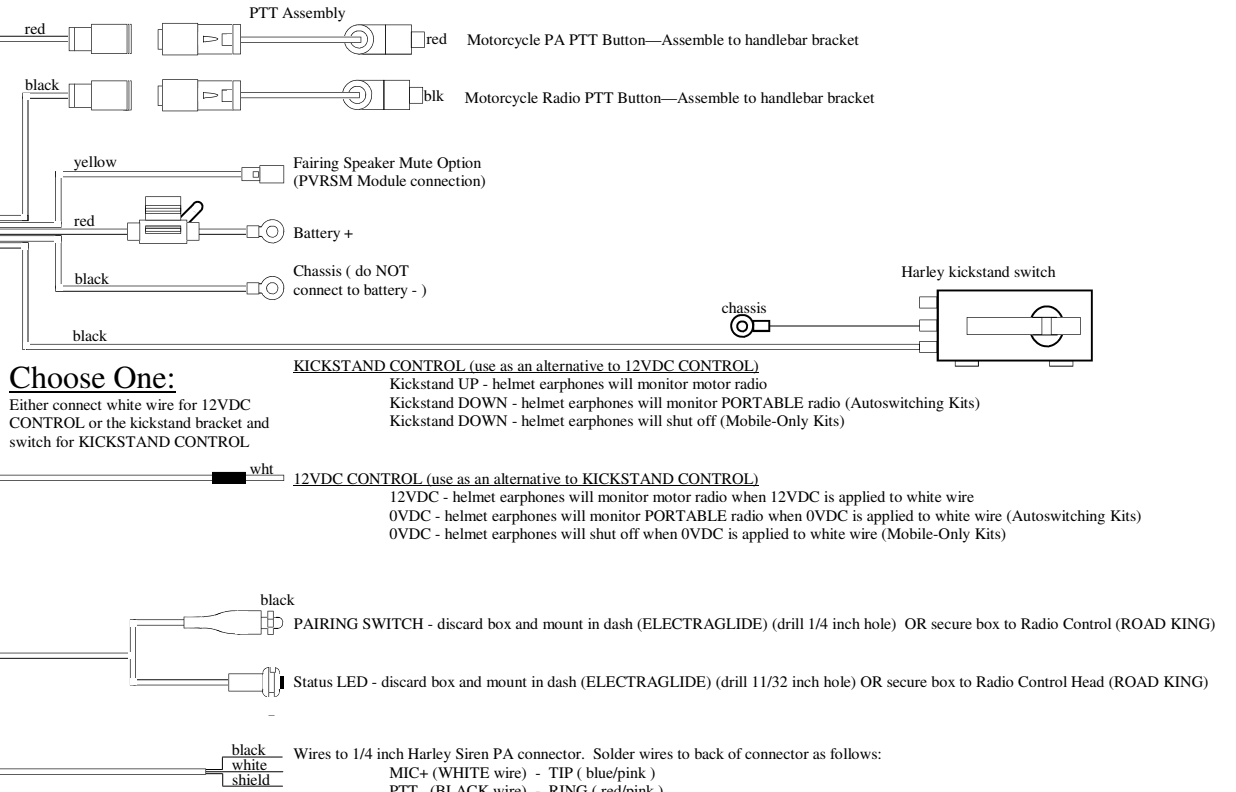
PTT Assembly

red

red Motorcycle PA PTT Button—Assemble to handlebar bracket

black

blk Motorcycle Radio PTT Button—Assemble to handlebar bracket

yellow

Fairing Speaker Mute Option (PVRSM Module connection)

red

Battery +

black

Chassis ( do NOT connect to battery - )

Harley kickstand switch

chassis

black

Choose One:

Either connect white wire for 12VDC CONTROL or the kickstand bracket and switch for KICKSTAND CONTROL

KICKSTAND CONTROL (use as an alternative to 12VDC CONTROL)
Kickstand UP - helmet earphones will monitor motor radio
Kickstand DOWN - helmet earphones will monitor PORTABLE radio (Autoswitching Kits)
Kickstand DOWN - helmet earphones will shut off (Mobile-Only Kits)

wht

12VDC CONTROL (use as an alternative to KICKSTAND CONTROL)
12VDC - helmet earphones will monitor motor radio when 12VDC is applied to white wire
0VDC - helmet earphones will monitor PORTABLE radio when 0VDC is applied to white wire (Autoswitching Kits)
0VDC - helmet earphones will shut off when 0VDC is applied to white wire (Mobile-Only Kits)

black

PAIRING SWITCH - discard box and mount in dash (ELECTRAGLIDE) (drill 1/4 inch hole) OR secure box to Radio Control (ROAD KING)

Status LED - discard box and mount in dash (ELECTRAGLIDE) (drill 11/32 inch hole) OR secure box to Radio Control Head (ROAD KING)

black
white
shield

Wires to 1/4 inch Harley Siren PA connector. Solder wires to back of connector as follows:
MIC+ (WHITE wire) - TIP ( blue/pink )
PTT (BLACK wire) - RING ( red/pink )